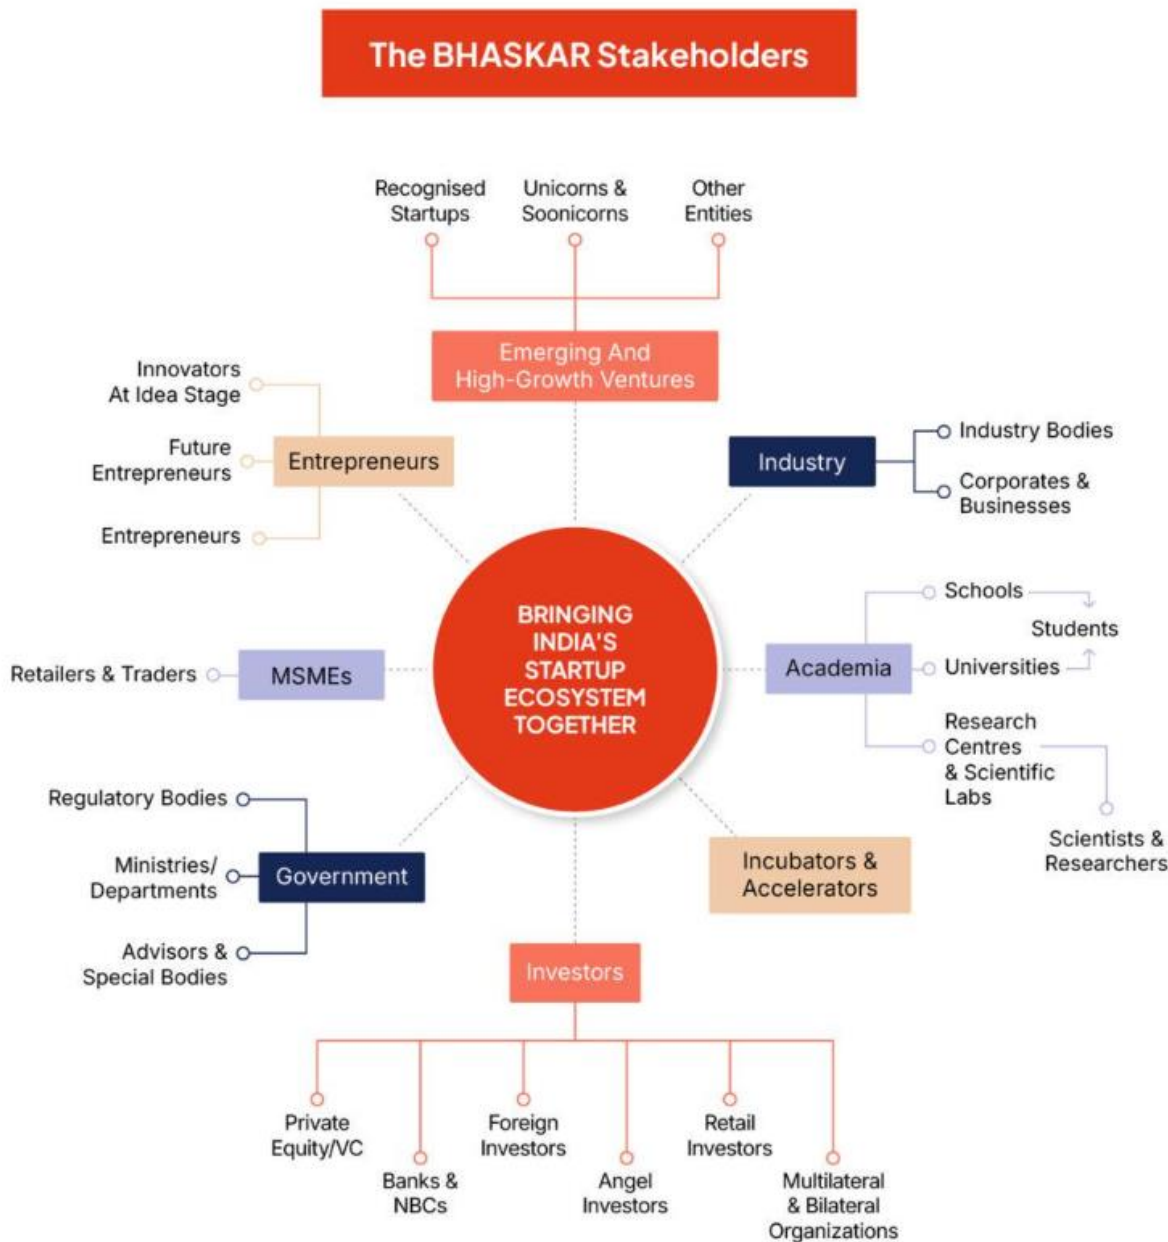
The BHASKAR Stakeholders

Recognised Startups

Unicorns & Soonicorns

Other Entities

Emerging And High-Growth Ventures

Innovators At Idea Stage

Future Entrepreneurs

Entrepreneurs

Entrepreneurs

Industry

Industry Bodies

Corporates & Businesses

BRINGING INDIA'S STARTUP ECOSYSTEM TOGETHER

Schools

Students

Universities

Academia

Research Centres & Scientific Labs

Scientists & Researchers

Retailers & Traders

MSMEs

Regulatory Bodies

Ministries/ Departments

Government

Advisors & Special Bodies

Incubators & Accelerators

Investors

Private Equity/VC

Banks & NBCs

Foreign Investors

Angel Investors

Retail Investors

Multilateral & Bilateral Organizations